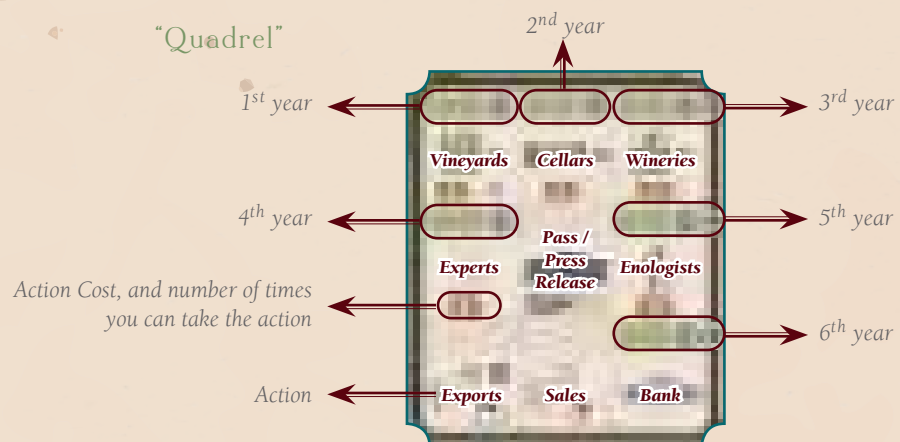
"Quadrel"

$2^{nd}$ year

$1^{st}$ year

$3^{rd}$ year

Vineyards Cellars Wineries

$4^{th}$ year

$5^{th}$ year

Experts

Pass / Press Release

Enologists

Action Cost, and number of times you can take the action

$6^{th}$ year

Action

Exports Sales Bank